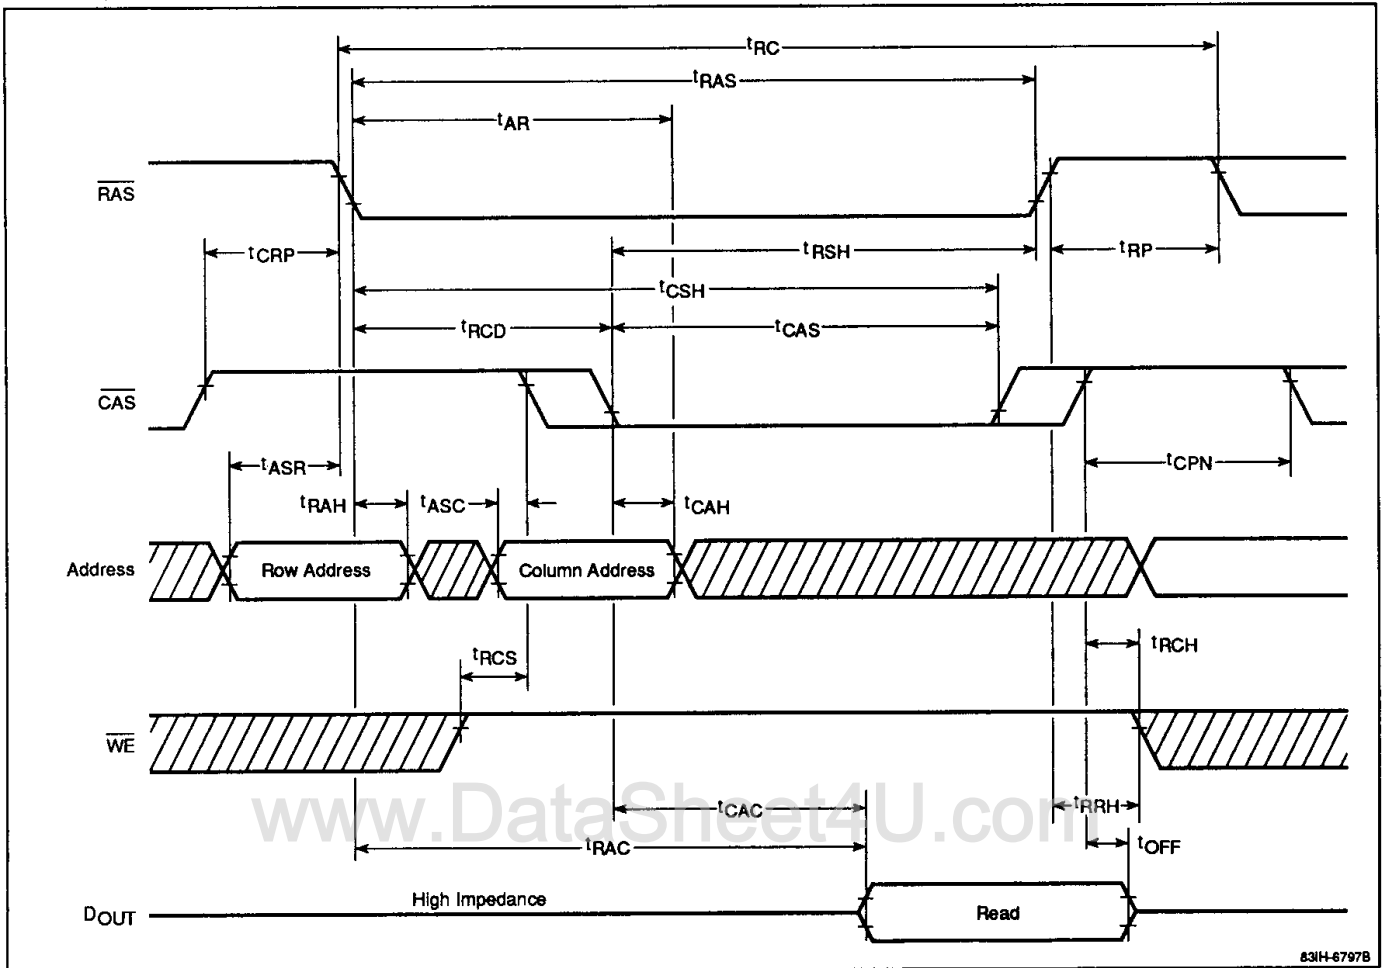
$t_{RC}$
$t_{RAS}$
$t_{AR}$
$\overline{RAS}$
$t_{CRP}$
$t_{RSH}$
$t_{RP}$
$t_{CSH}$
$t_{RCD}$
$t_{CAS}$
$\overline{CAS}$
$t_{ASR}$
$t_{CPN}$
$t_{RAH}$
$t_{ASC}$
$t_{CAH}$
Address
Row Address
Column Address
$t_{RCH}$
$t_{RCS}$
$\overline{WE}$
www.DataSheet4U.com
$t_{CAC}$
$t_{RRH}$
$t_{RAC}$
$t_{OFF}$
$D_{OUT}$
High Impedance
Read
83IH-6797B